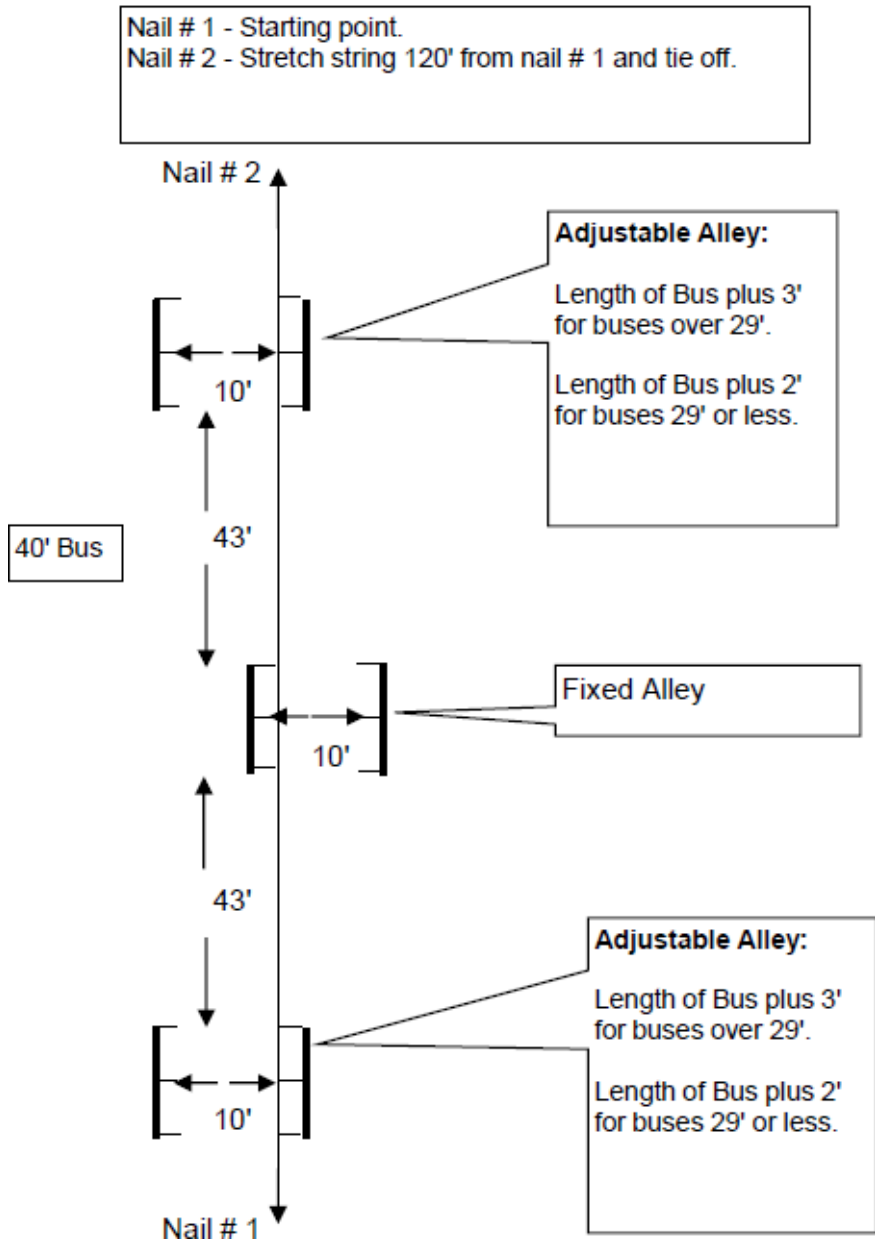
Nail # 1 - Starting point.
Nail # 2 - Stretch string 120' from nail # 1 and tie off.

Nail # 2

Adjustable Alley:

Length of Bus plus 3' for buses over 29'.

Length of Bus plus 2' for buses 29' or less.

10'

40' Bus

43'

Fixed Alley

10'

43'

Adjustable Alley:

Length of Bus plus 3' for buses over 29'.

Length of Bus plus 2' for buses 29' or less.

10'

Nail # 1